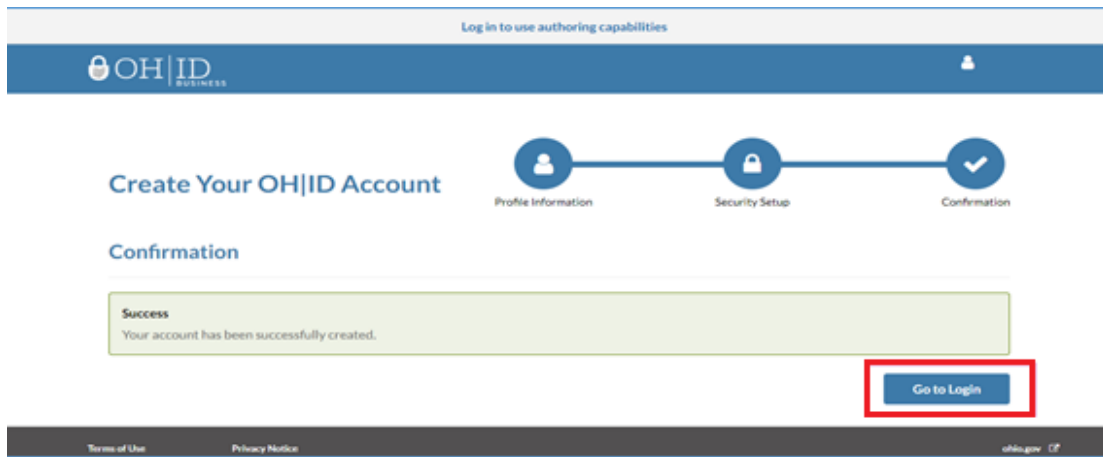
Log in to use authoring capabilities

OH|ID BUSINESS

Create Your OH|ID Account

Profile Information

Security Setup

Confirmation

Confirmation

Success
Your account has been successfully created.

Go to Login

Terms of Use

Privacy Notice

ohio.gov